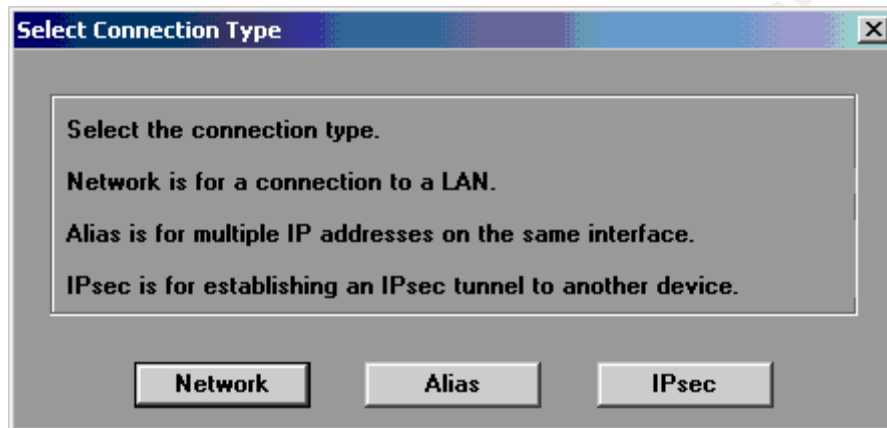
Select Connection Type

Select the connection type.

Network is for a connection to a LAN.

Alias is for multiple IP addresses on the same interface.

IPsec is for establishing an IPsec tunnel to another device.

Network

Alias

IPsec